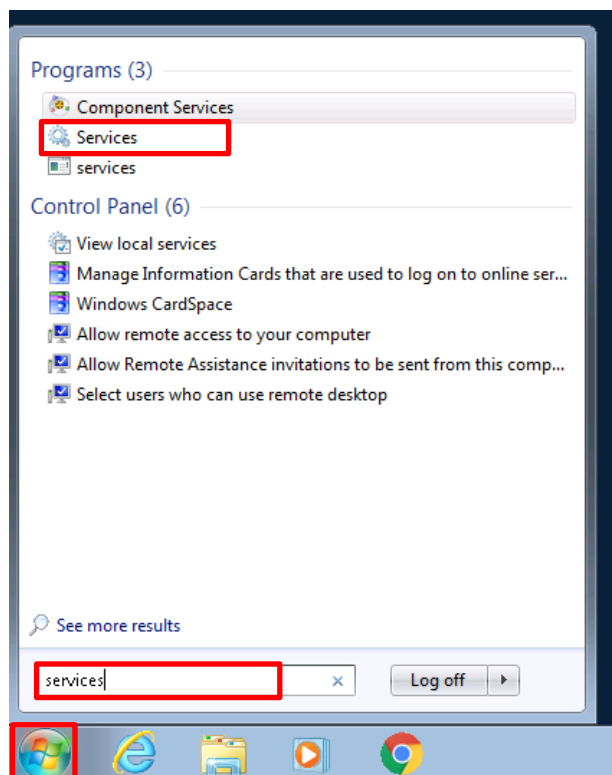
Programs (3)

Component Services

Services

services

Control Panel (6)

View local services

Manage Information Cards that are used to log on to online ser...

Windows CardSpace

Allow remote access to your computer

Allow Remote Assistance invitations to be sent from this comp...

Select users who can use remote desktop

See more results

services

×

Log off